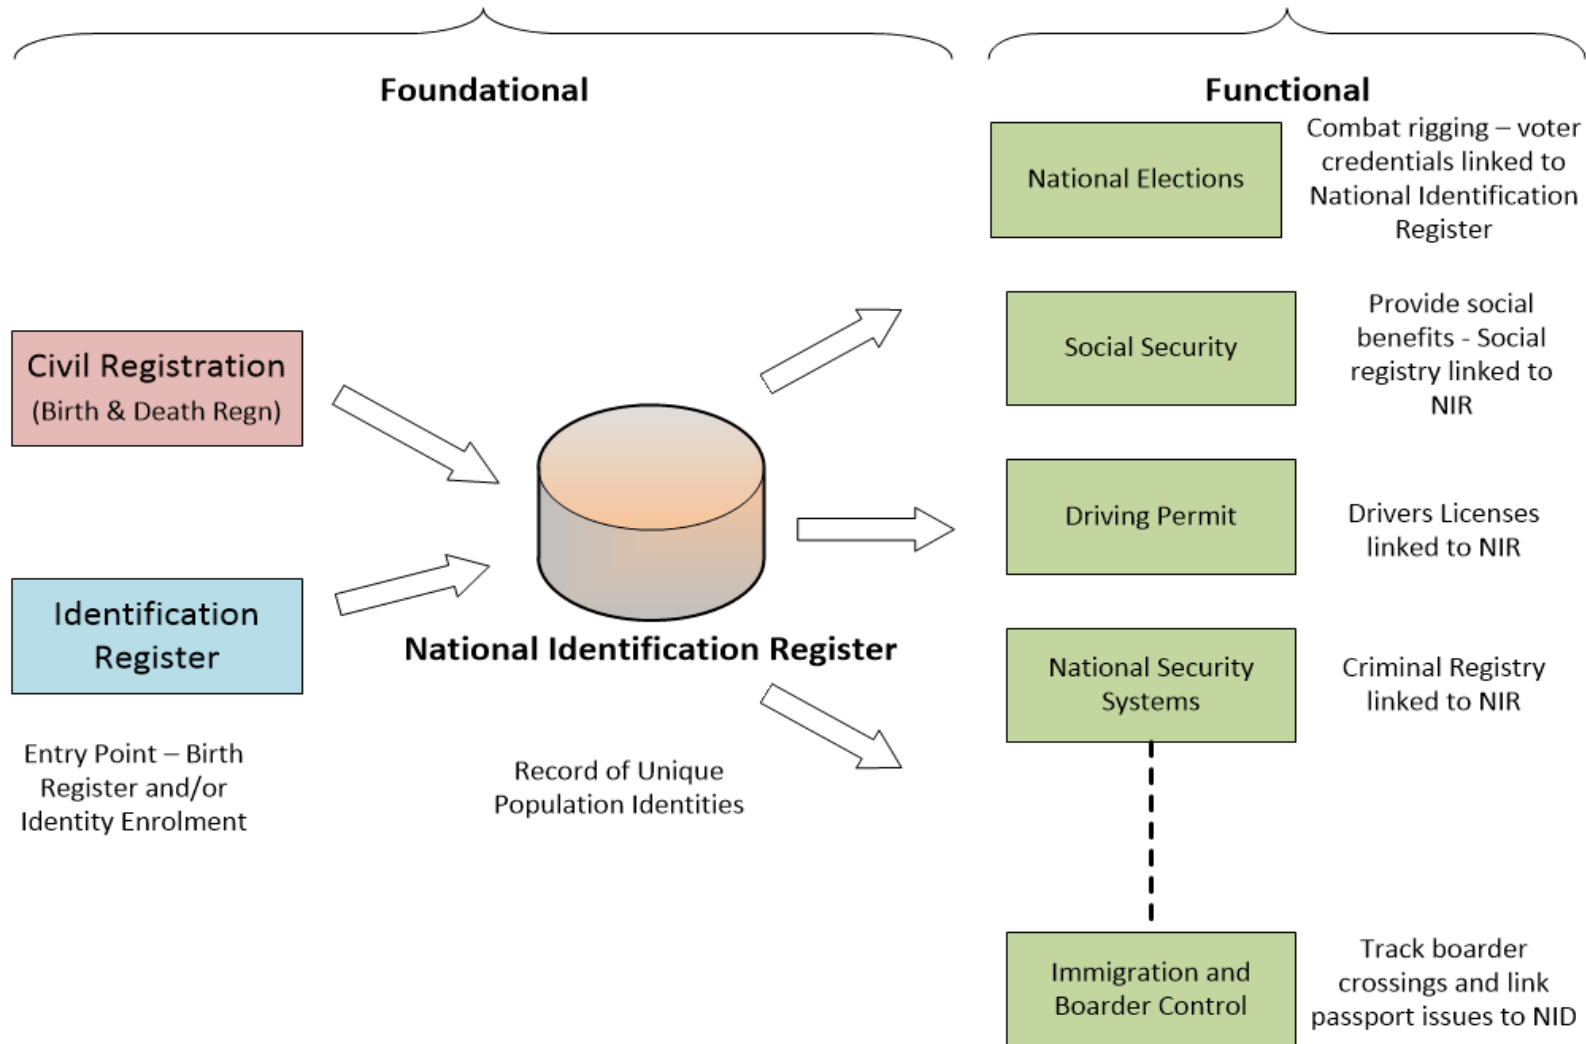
Foundational

Functional

Civil Registration (Birth & Death Regn)

Identification Register

Entry Point – Birth Register and/or Identity Enrolment

National Identification Register

Record of Unique Population Identities

National Elections

Combat rigging – voter credentials linked to National Identification Register

Social Security

Provide social benefits - Social registry linked to NIR

Driving Permit

Drivers Licenses linked to NIR

National Security Systems

Criminal Registry linked to NIR

Immigration and Boarder Control

Track boarder crossings and link passport issues to NID